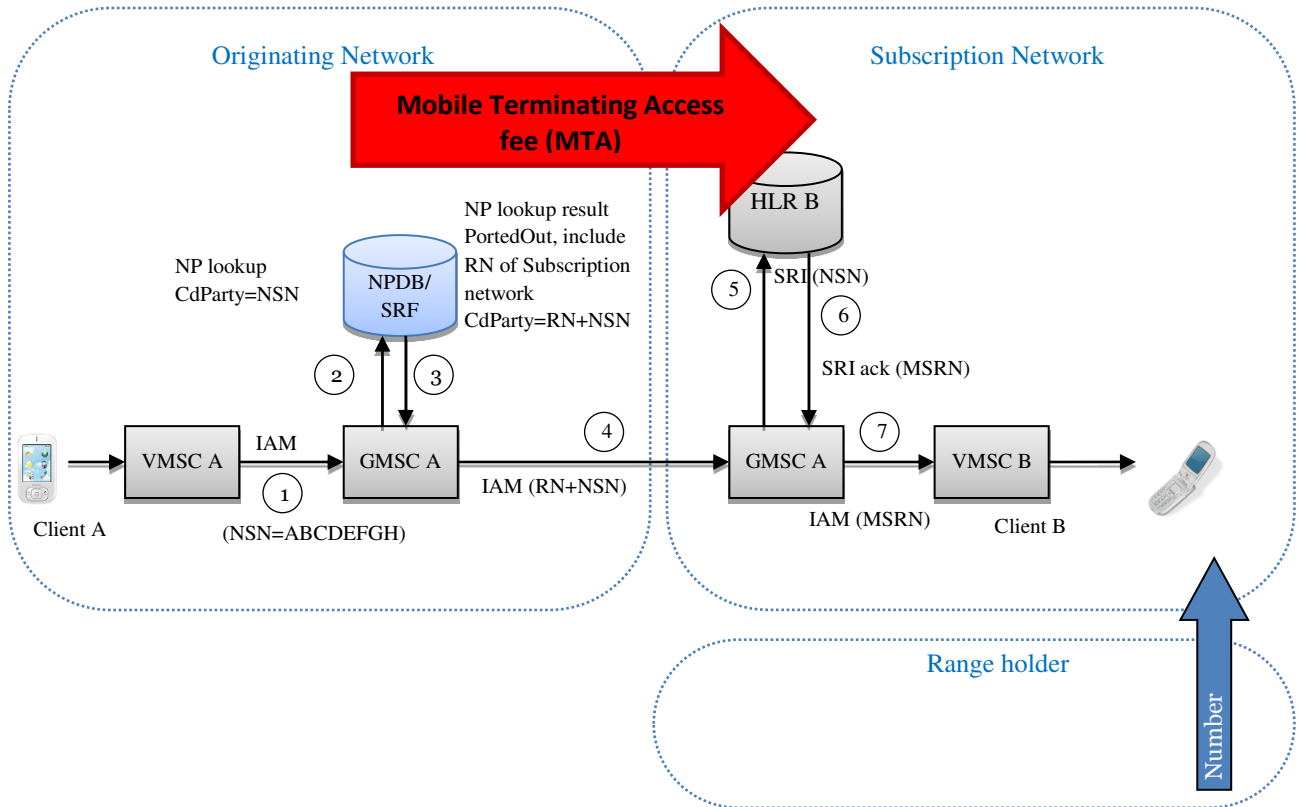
Originating Network

Subscription Network

Mobile Terminating Access fee (MTA)

HLR B

NP lookup result PortedOut, include RN of Subscription network CdParty=RN+NSN

NP lookup CdParty=NSN

NPDB/ SRF

5

SRI (NSN)

6

SRI ack (MSRN)

2

3

4

7

VMSC A

IAM

GMSC A

GMSC A

VMSC B

1

IAM (RN+NSN)

Client A

(NSN=ABCDEFGH)

IAM (MSRN)

Client B

Range holder

Number